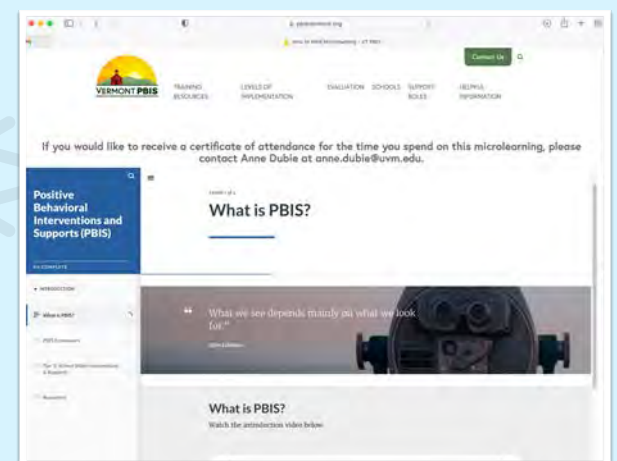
pbisvermont.org

Contact Us

VERMONT PBIS

TRAINING RESOURCES

LEVELS OF IMPLEMENTATION

EVALUATION

SCHOOLS

SUPPORT ROLES

HELPFUL INFORMATION

If you would like to receive a certificate of attendance for the time you spend on this microlearning, please contact Anne Dubie at anne.dubie@uvm.edu.

Positive Behavioral Interventions and Supports (PBIS)

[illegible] COMPLETE

INTRODUCTION

What is PBIS?

PBIS Continuum

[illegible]

Resources

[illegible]

What is PBIS?

What we see depends mainly on what we look for."

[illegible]

What is PBIS?

Watch the introduction video below.